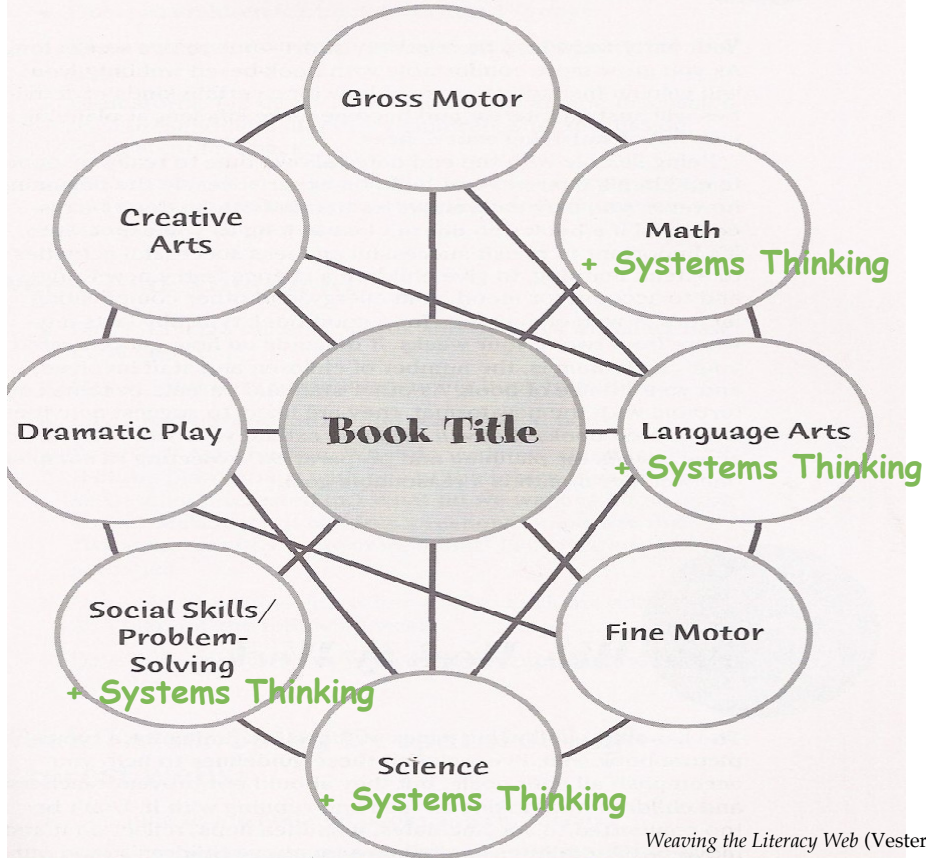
Gross Motor

Creative Arts

Math
+ Systems Thinking

Dramatic Play

Book Title

Language Arts
+ Systems Thinking

Social Skills/ Problem-Solving
+ Systems Thinking

Fine Motor

Science
+ Systems Thinking

*Weaving the Literacy Web* (Vester